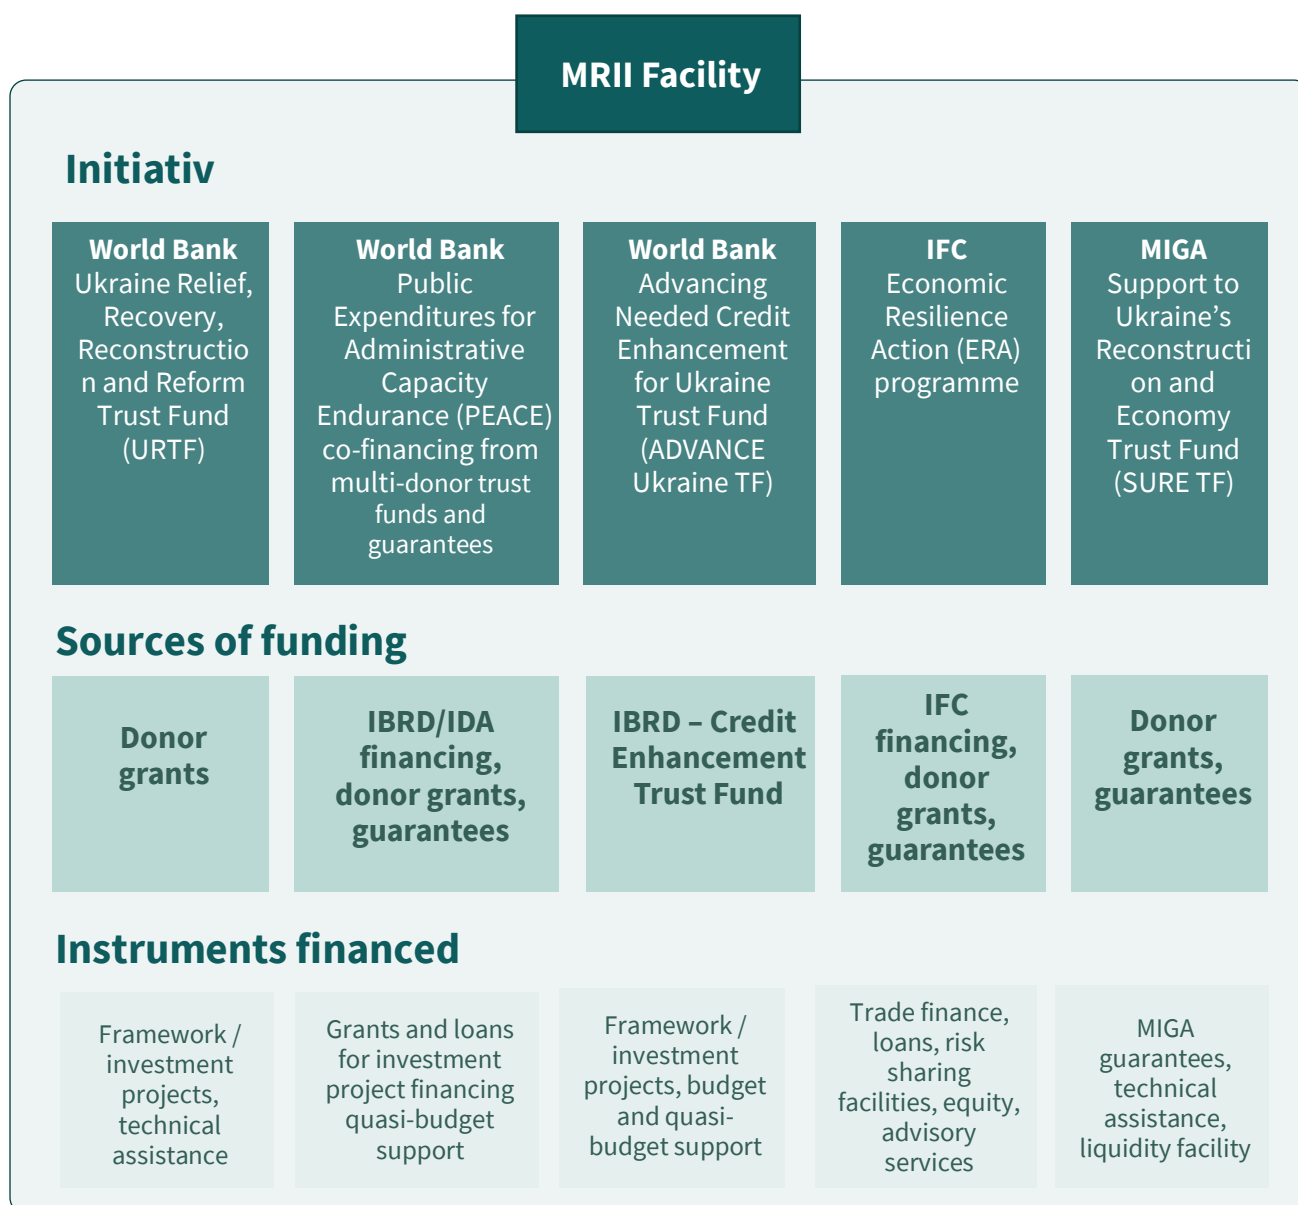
MRII Facility

Initiativ

World Bank Ukraine Relief, Recovery, Reconstruction and Reform Trust Fund (URTF)

World Bank Public Expenditures for Administrative Capacity Endurance (PEACE) co-financing from multi-donor trust funds and guarantees

World Bank Advancing Needed Credit Enhancement for Ukraine Trust Fund (ADVANCE Ukraine TF)

IFC Economic Resilience Action (ERA) programme

MIGA Support to Ukraine's Reconstruction and Economy Trust Fund (SURE TF)

Sources of funding

Donor grants

IBRD/IDA financing, donor grants, guarantees

IBRD – Credit Enhancement Trust Fund

IFC financing, donor grants, guarantees

Donor grants, guarantees

Instruments financed

Framework / investment projects, technical assistance

Grants and loans for investment project financing quasi-budget support

Framework / investment projects, budget and quasi-budget support

Trade finance, loans, risk sharing facilities, equity, advisory services

MIGA guarantees, technical assistance, liquidity facility